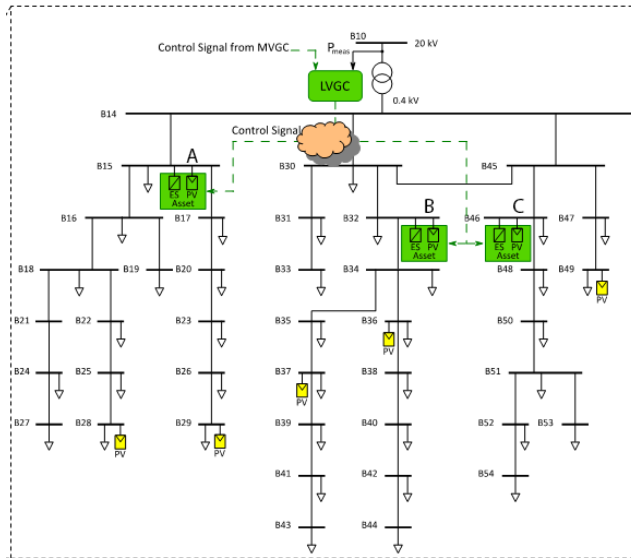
Control Signal from MVGC
B10
20 kV
$P_{meas}$
LVGC
0.4 kV
B14
Control Signal
A
B15
ES PV
Asset
B30
B45
B16
B17
B31
B32
B
ES PV
Asset
B46
C
ES PV
Asset
B47
B18
B19
B20
B33
B34
B48
B49
PV
B21
B22
B23
B35
B36
PV
B50
B24
B25
B26
B37
PV
B38
B51
B27
B28
PV
B29
PV
B39
B40
B52
B53
B41
B42
B54
B43
B44